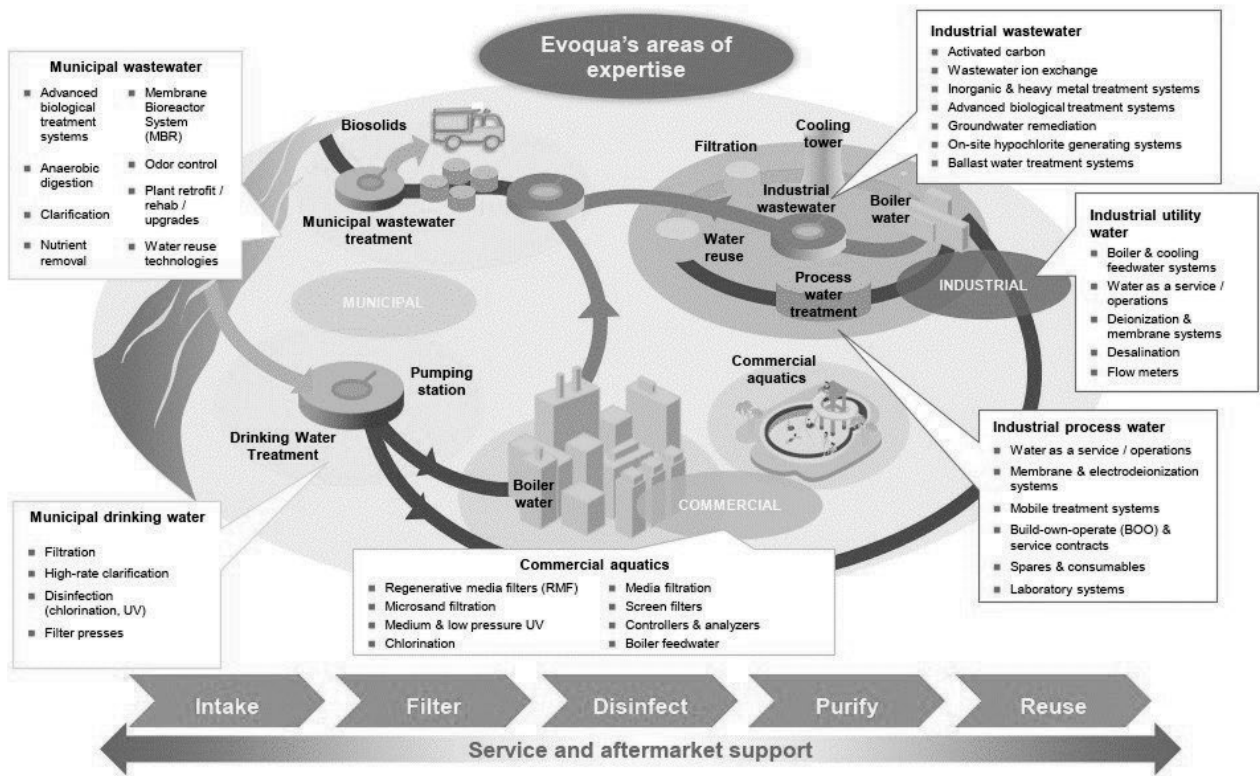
Evoqua's areas of expertise

Municipal wastewater

- Advanced biological treatment systems
- Anaerobic digestion
- Clarification
- Nutrient removal

- Membrane Bioreactor System (MBR)
- Odor control
- Plant retrofit / rehab / upgrades
- Water reuse technologies

Industrial wastewater

- Activated carbon
- Wastewater ion exchange
- Inorganic & heavy metal treatment systems
- Advanced biological treatment systems
- Groundwater remediation
- On-site hypochlorite generating systems
- Ballast water treatment systems

Biosolids

Municipal wastewater treatment

Filtration

Cooling tower

Industrial wastewater

Boiler water

Water reuse

Process water treatment

INDUSTRIAL

Industrial utility water

- Boiler & cooling feedwater systems
- Water as a service / operations
- Deionization & membrane systems
- Desalination
- Flow meters

MUNICIPAL

Pumping station

Commercial aquatics

Drinking Water Treatment

Boiler water

COMMERCIAL

Industrial process water

- Water as a service / operations
- Membrane & electrodeionization systems
- Mobile treatment systems
- Build-own-operate (BOO) & service contracts
- Spares & consumables
- Laboratory systems

Municipal drinking water

- Filtration
- High-rate clarification
- Disinfection (chlorination, UV)
- Filter presses

Commercial aquatics

- Regenerative media filters (RMF)
- Microsand filtration
- Medium & low pressure UV
- Chlorination

- Media filtration
- Screen filters
- Controllers & analyzers
- Boiler feedwater

Intake

Filter

Disinfect

Purify

Reuse

Service and aftermarket support